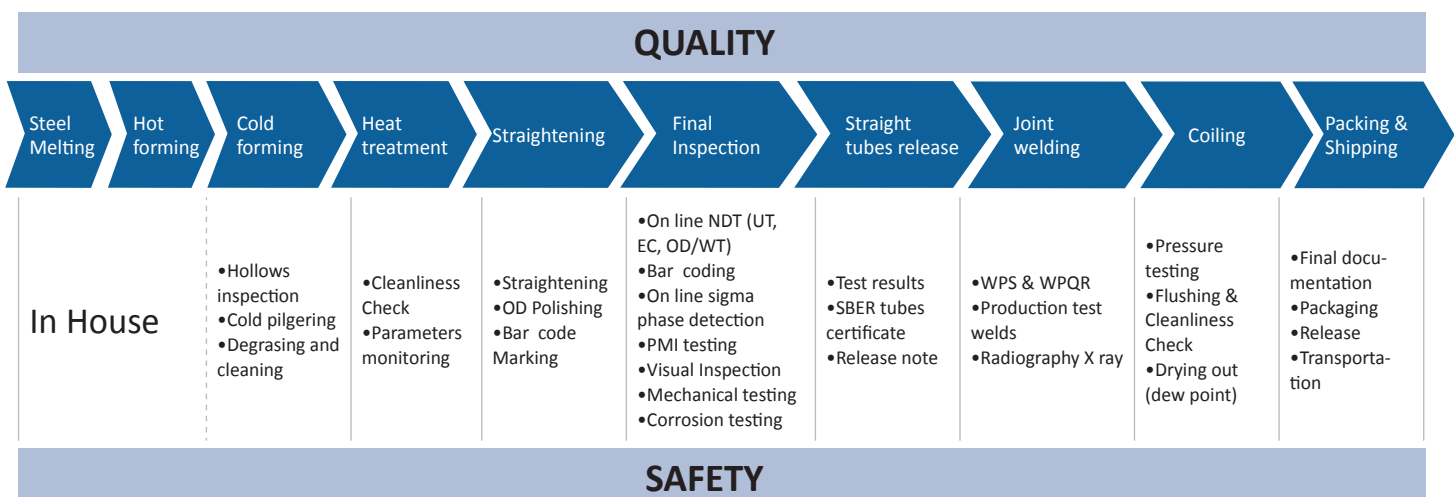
QUALITY

Steel Melting

Hot forming

Cold forming

Heat treatment

Straightening

Final Inspection

Straight tubes release

Joint welding

Coiling

Packing & Shipping

In House

•Hollows inspection
•Cold pilgering
•Degrasing and cleaning

•Cleanliness Check
•Parameters monitoring

•Straightening
•OD Polishing
•Bar code Marking

•On line NDT (UT, EC, OD/WT)
•Bar coding
•On line sigma phase detection
•PMI testing
•Visual Inspection
•Mechanical testing
•Corrosion testing

•Test results
•SBER tubes certificate
•Release note

•WPS & WPQR
•Production test welds
•Radiography X ray

•Pressure testing
•Flushing & Cleanliness Check
•Drying out (dew point)

•Final documentation
•Packaging
•Release
•Transportation

SAFETY